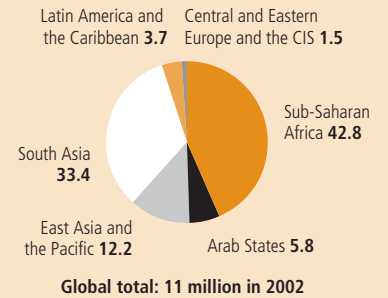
Latin America and the Caribbean **3.7**

Central and Eastern Europe and the CIS **1.5**

Sub-Saharan Africa **42.8**

South Asia **33.4**

East Asia and the Pacific **12.2**

Arab States **5.8**

**Global total: 11 million in 2002**